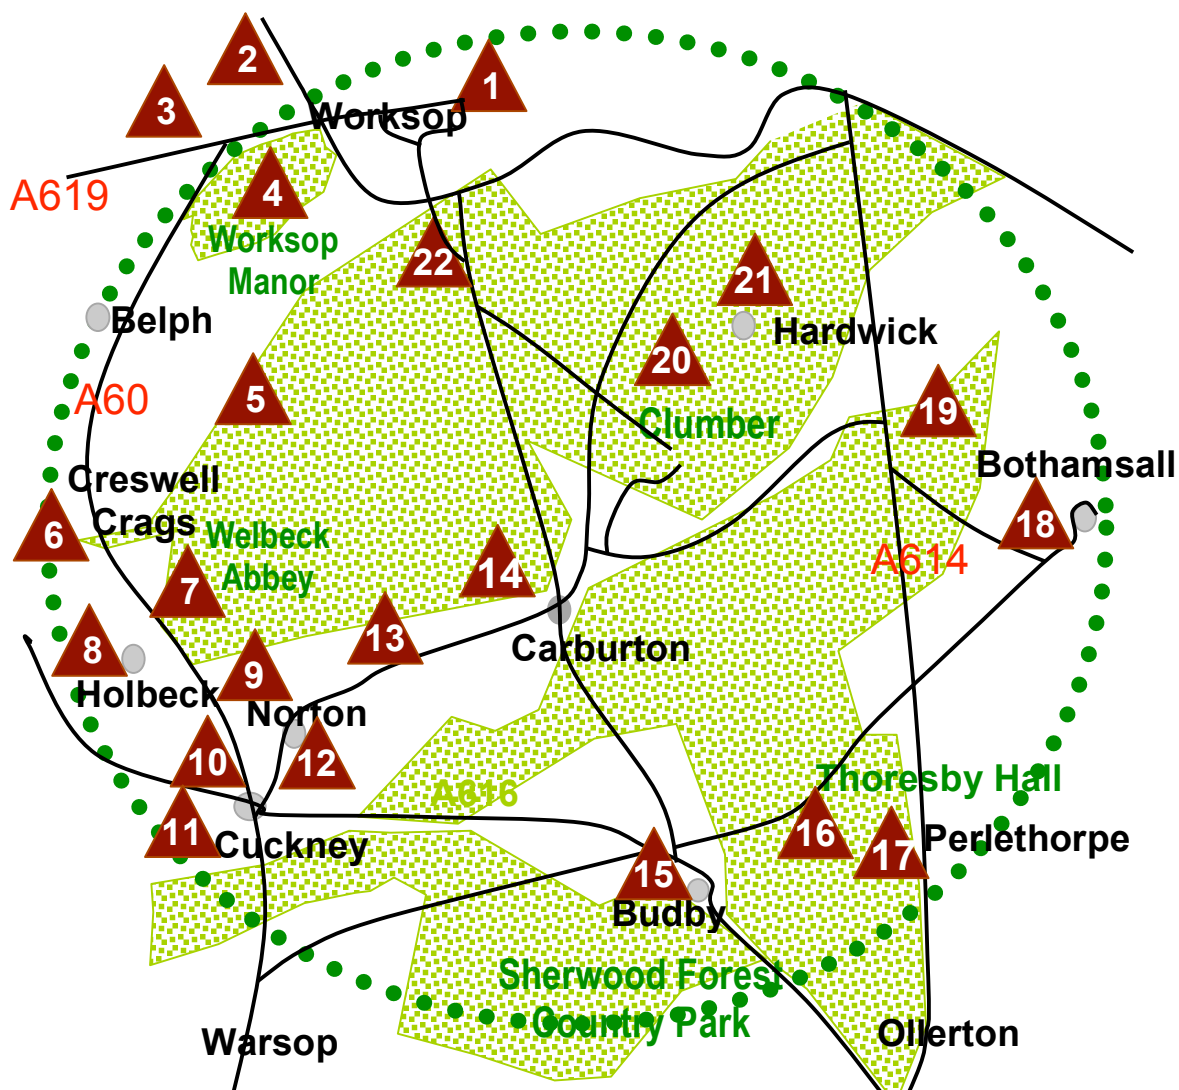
2
3
1
Worksop
A619
4
Worksop Manor
22
21
Belph
Hardwick
20
A60
5
Clumber
19
Creswell Crags
Bothamsall
Welbeck Abbey
6
18
A614
7
14
13
8
Carburton
9
Holbeck
Norton
10
12
Thoresby Hall
A616
11
16
17
Cuckney
Perlethorpe
15
Budby
Sherwood Forest Country Park
Warsop
Ollerton